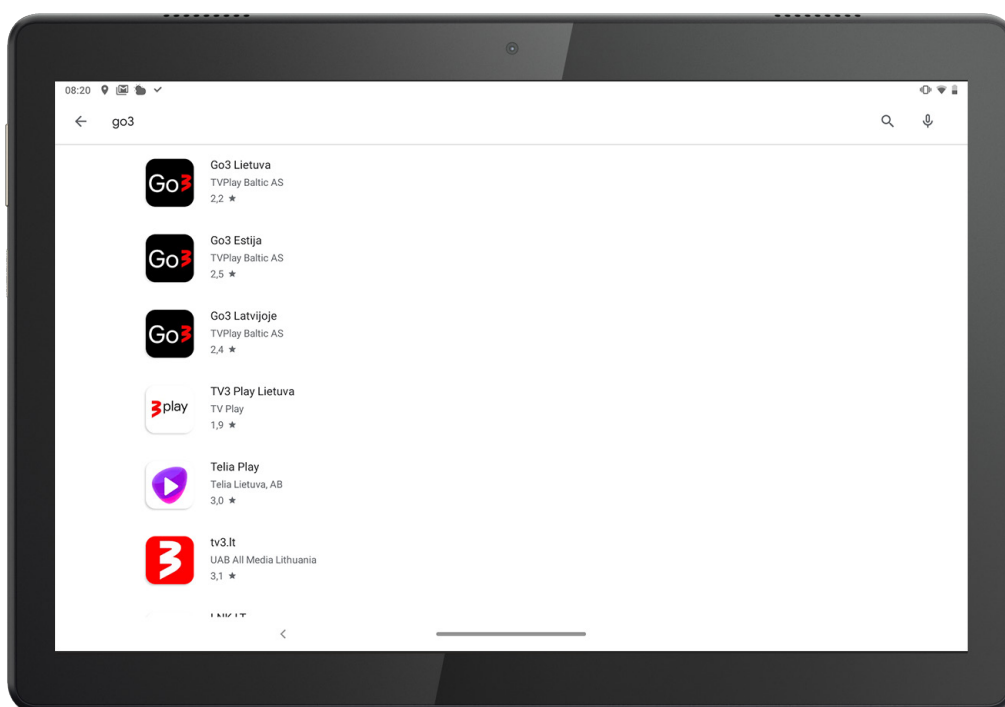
08:20

go3

Go3

Go3 Lietuva
TVPlay Baltic AS
2,2 ★

Go3

Go3 Estija
TVPlay Baltic AS
2,5 ★

Go3

Go3 Latvijoje
TVPlay Baltic AS
2,4 ★

3play

TV3 Play Lietuva
TV Play
1,9 ★

Telia Play
Telia Lietuva, AB
3,0 ★

3

tv3.lt
UAB All Media Lithuania
3,1 ★

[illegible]